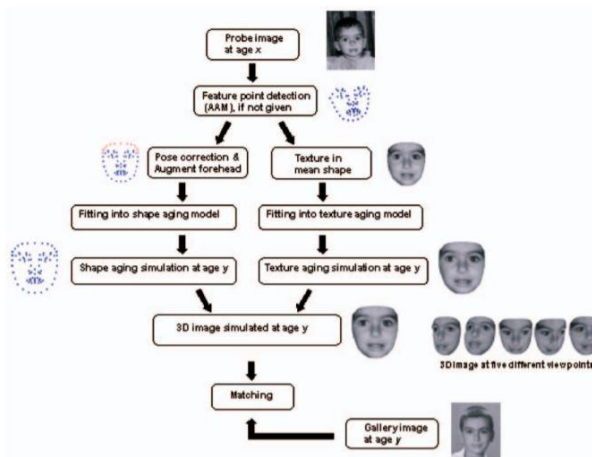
Probe image at age x

Feature point detection (AAM), if not given

Pose correction & Augment forehead

Texture in mean shape

Fitting into shape aging model

Fitting into texture aging model

Shape aging simulation at age y

Texture aging simulation at age y

3D image simulated at age y

3D image at five different viewpoints

Matching

Gallery image at age y